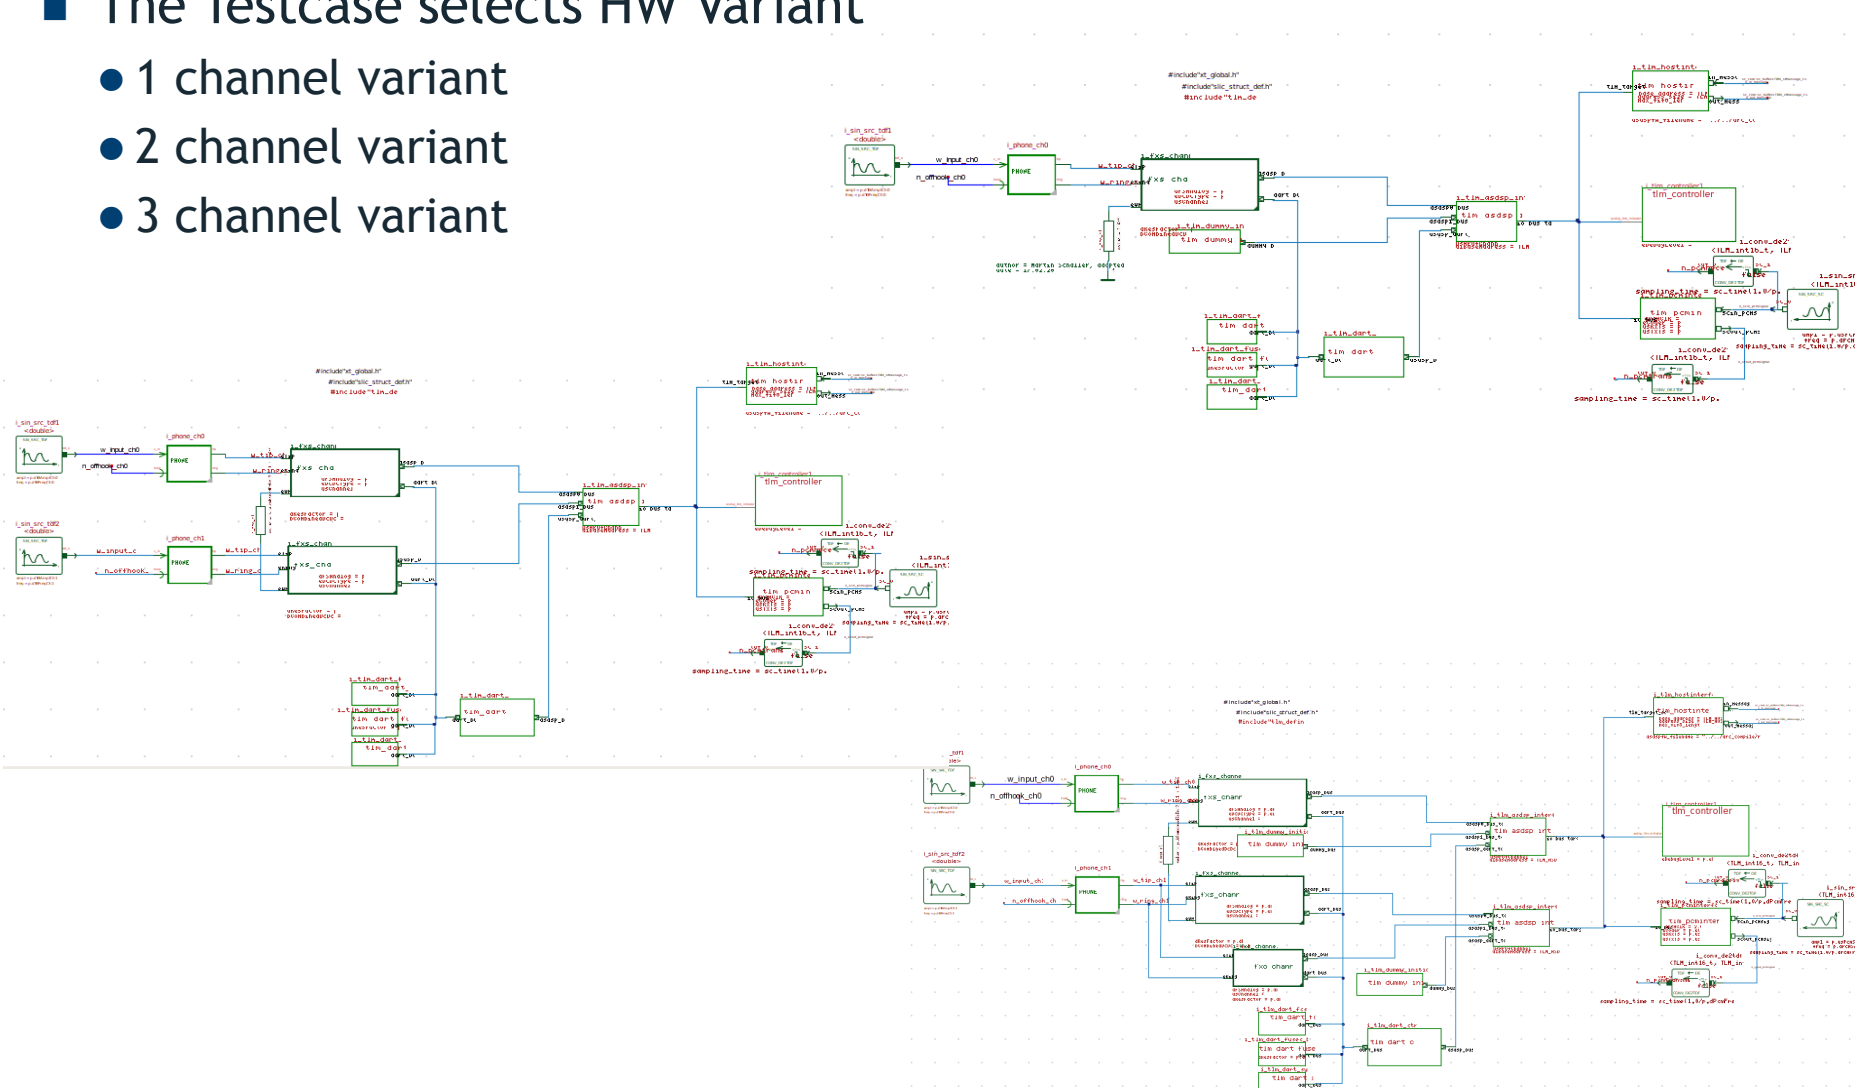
The Testcase selects HW variant

- 1 channel variant
- 2 channel variant
- 3 channel variant

#include"xt_global.h"
#include"slic_struct_def.h"
#include"tlm_de

i_sin_src_tdf1
w_input_ch0
n_offhook_ch0
i_phone_ch0
PHONE
tlm_controller
tlm_controller

#include"xt_global.h"
#include"slic_struct_def.h"
#include"tlm_de

i_sin_src_tdf1
i_sin_src_tdf2
w_input_ch0
n_offhook_ch0
i_phone_ch0
i_phone_ch1
PHONE
PHONE

#include"xt_global.h"
#include"slic_struct_def.h"
#include"tlm_defin

w_input_ch0
n_offhook_ch0
i_phone_ch0
i_phone_ch1
i_sin_src_tdf2
PHONE
PHONE
tlm_controller